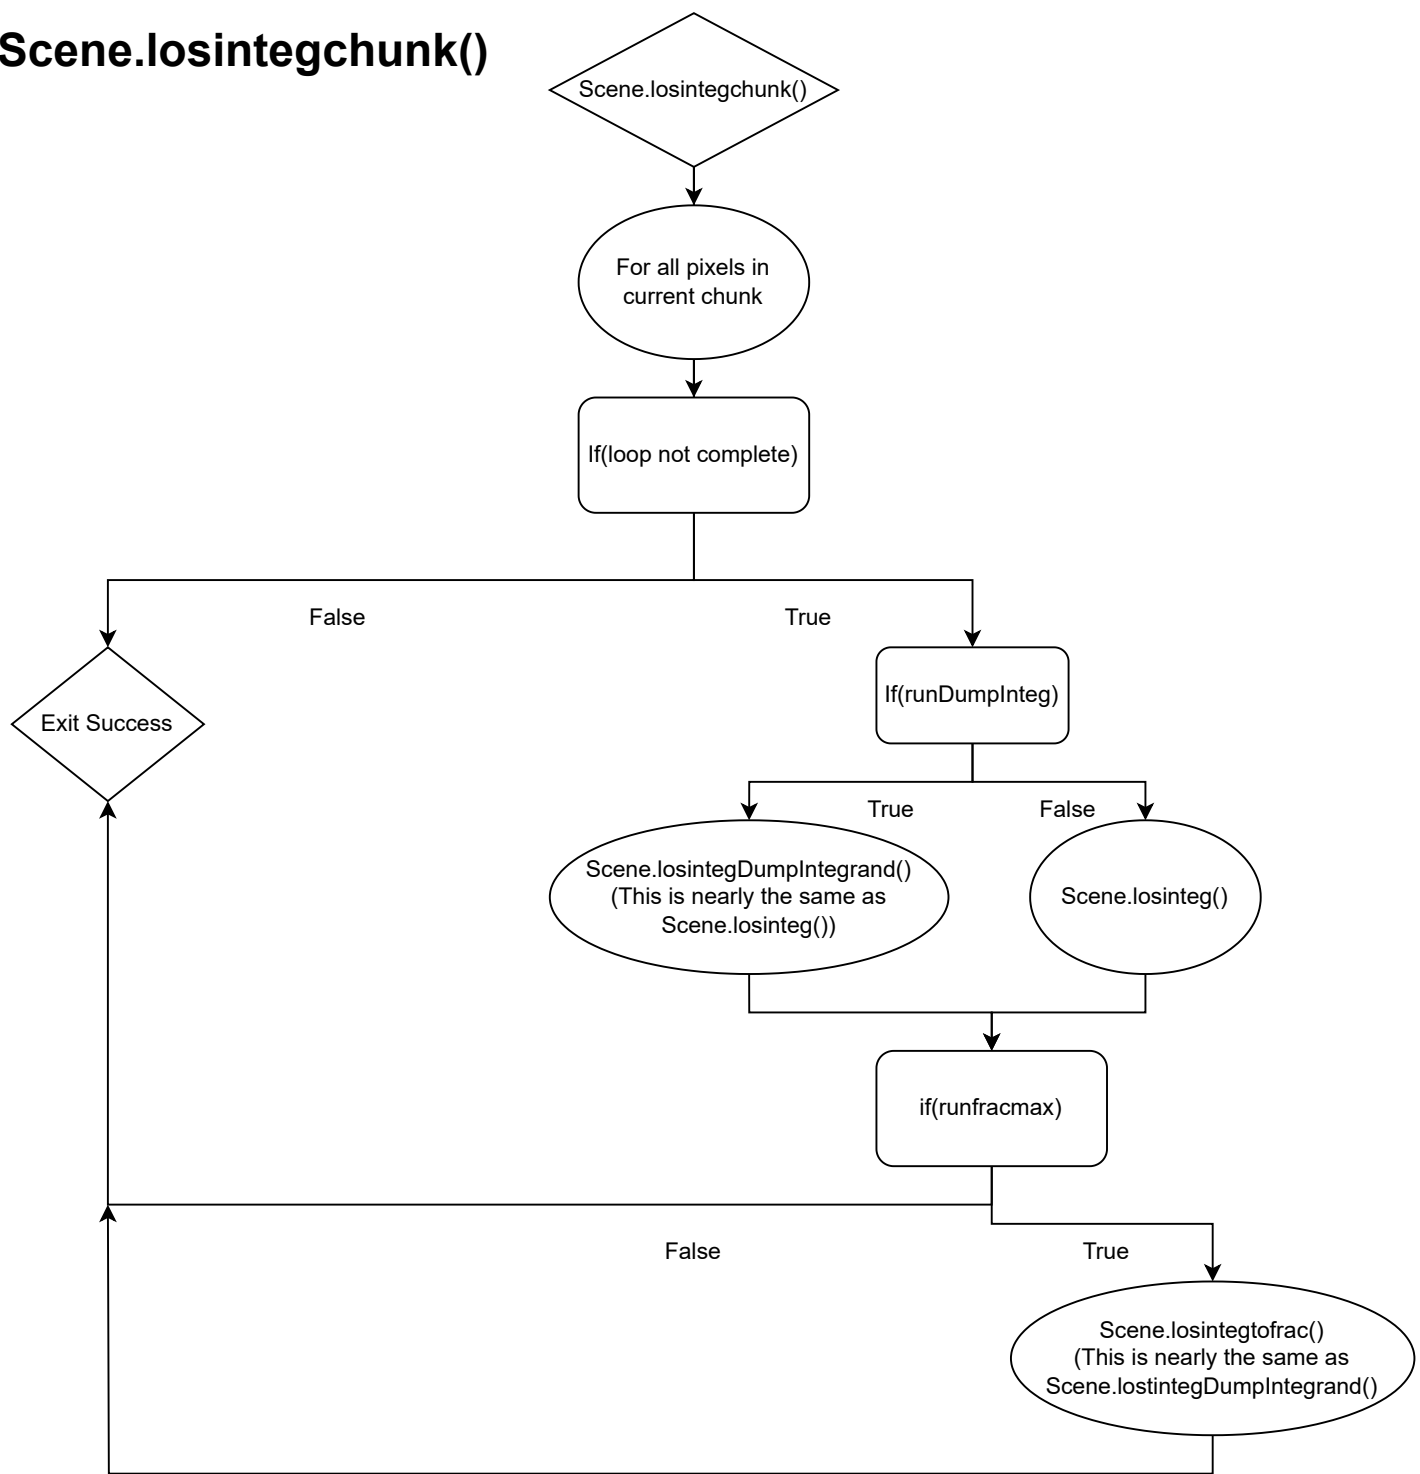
Scene.losintegchunk()

Scene.losintegchunk()

For all pixels in current chunk

If(loop not complete)

False

True

Exit Success

If(runDumpInteg)

True

False

Scene.losintegDumpIntegrand() (This is nearly the same as Scene.losinteg())

Scene.losinteg()

if(runfracmax)

False

True

Scene.losintegtofrac() (This is nearly the same as Scene.lostintegDumpIntegrand()